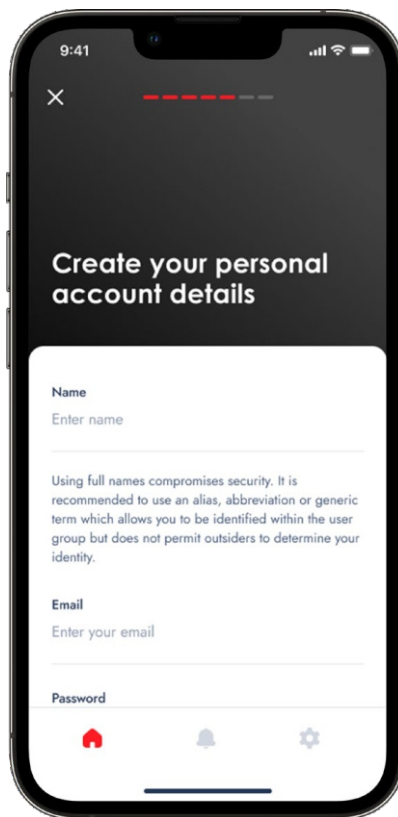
9:41

×

Create your personal account details

Name

Enter name

Using full names compromises security. It is recommended to use an alias, abbreviation or generic term which allows you to be identified within the user group but does not permit outsiders to determine your identity.

Email

Enter your email

Password